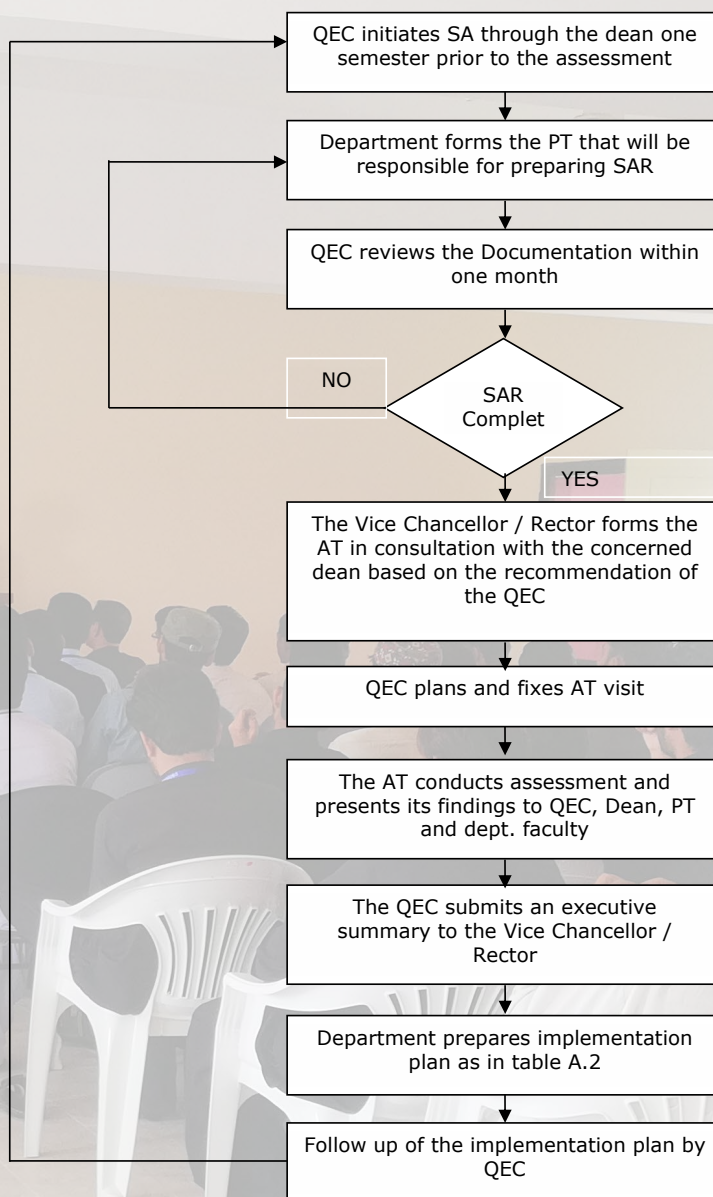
QEC initiates SA through the dean one semester prior to the assessment

Department forms the PT that will be responsible for preparing SAR

QEC reviews the Documentation within one month

NO

SAR Complet

YES

The Vice Chancellor / Rector forms the AT in consultation with the concerned dean based on the recommendation of the QEC

QEC plans and fixes AT visit

The AT conducts assessment and presents its findings to QEC, Dean, PT and dept. faculty

The QEC submits an executive summary to the Vice Chancellor / Rector

Department prepares implementation plan as in table A.2

Follow up of the implementation plan by QEC